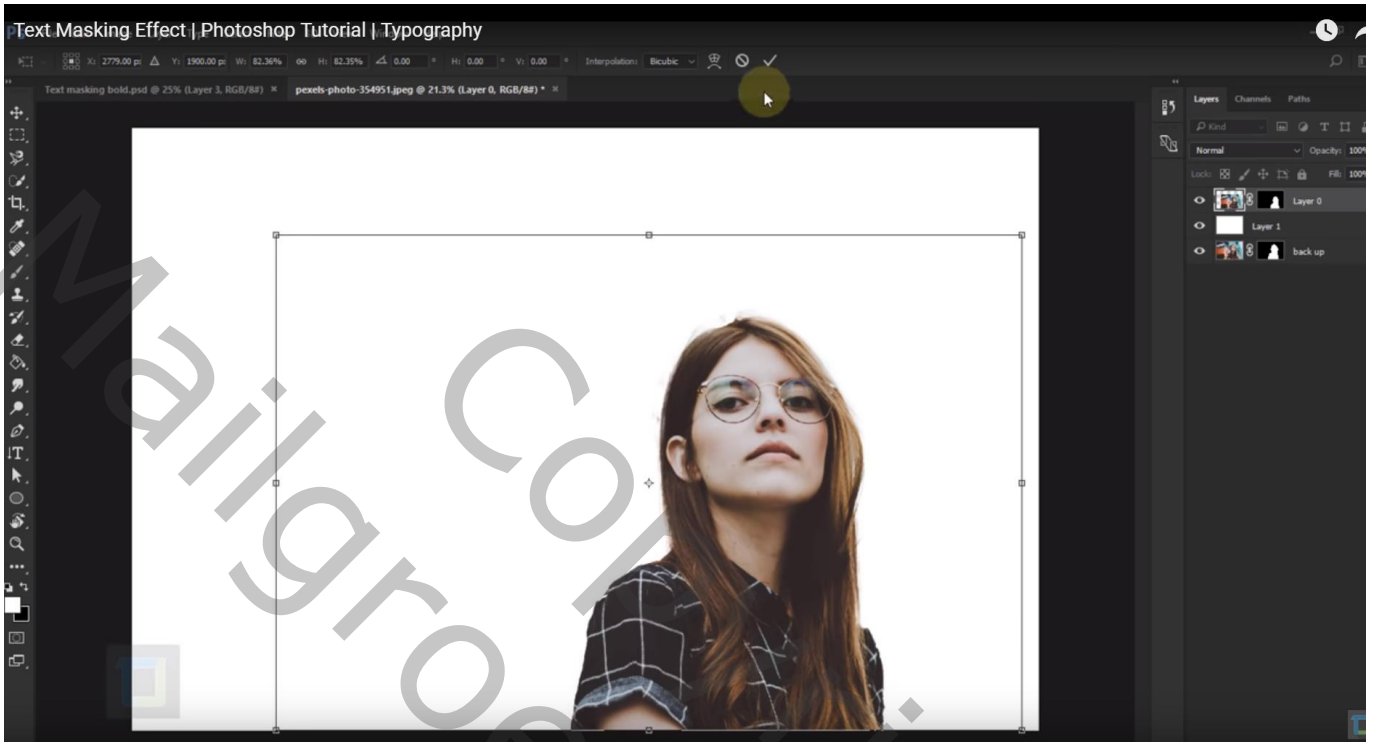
Text Masking Effect | Photoshop Tutorial | Typography

X: 2779.00 px Y: 1900.00 px W: 82.36% H: 82.35% 0.00 ° H: 0.00 ° V: 0.00 ° Interpolation: Bicubic

Text masking bold.psd @ 25% (Layer 3, RGB/8#) ×
pexels-photo-354951.jpeg @ 21.3% (Layer 0, RGB/8#) * ×

Layers Channels Paths
Kind
Normal Opacity: 100%
Lock: Fill: 100%
Layer 0
Layer 1
back up

Mailgrou...
Co...